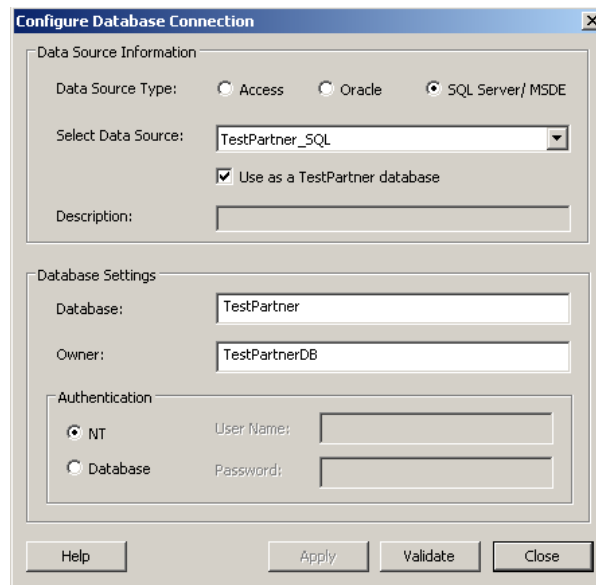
Configure Database Connection

Data Source Information

Data Source Type: Access Oracle SQL Server/ MSDE

Select Data Source: TestPartner_SQL

Use as a TestPartner database

Description:

Database Settings

Database: TestPartner

Owner: TestPartnerDB

Authentication

NT User Name:

Database Password:

Help Apply Validate Close